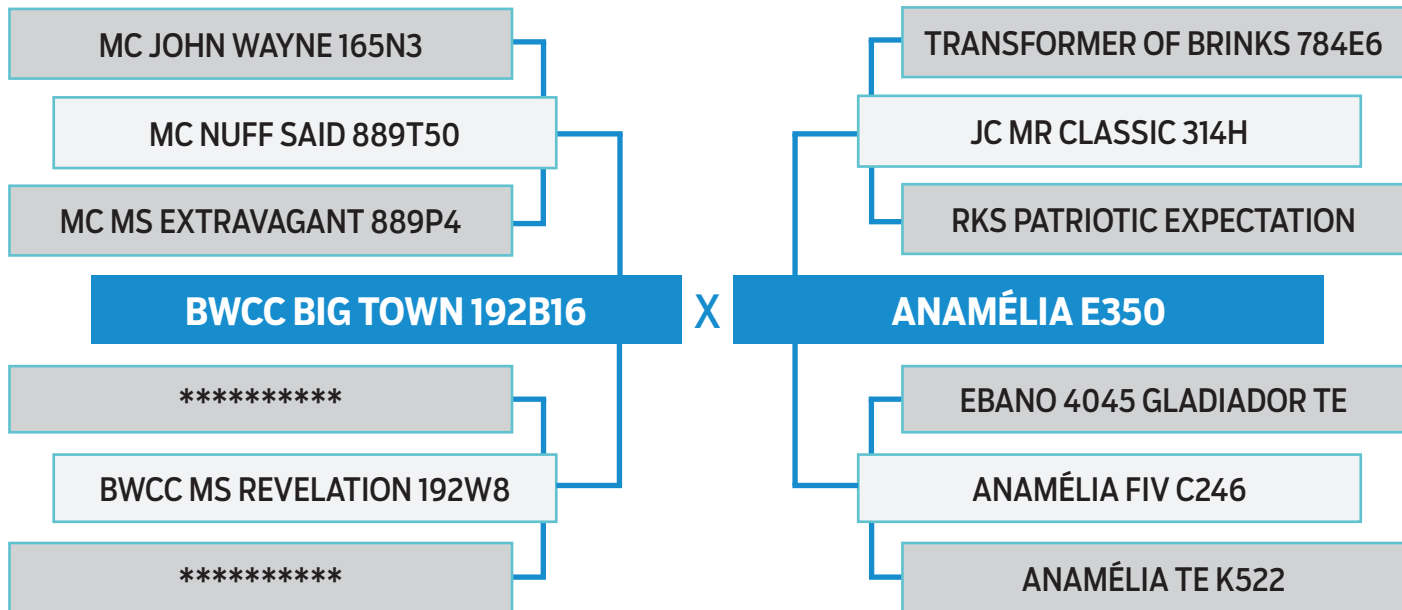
MC JOHN WAYNE 165N3

MC NUFF SAID 889T50

MC MS EXTRAVAGANT 889P4

BWCC BIG TOWN 192B16

**********

BWCC MS REVELATION 192W8

**********

X

TRANSFORMER OF BRINKS 784E6

JC MR CLASSIC 314H

RKS PATRIOTIC EXPECTATION

ANAMÉLIA E350

EBANO 4045 GLADIADOR TE

ANAMÉLIA FIV C246

ANAMÉLIA TE K522